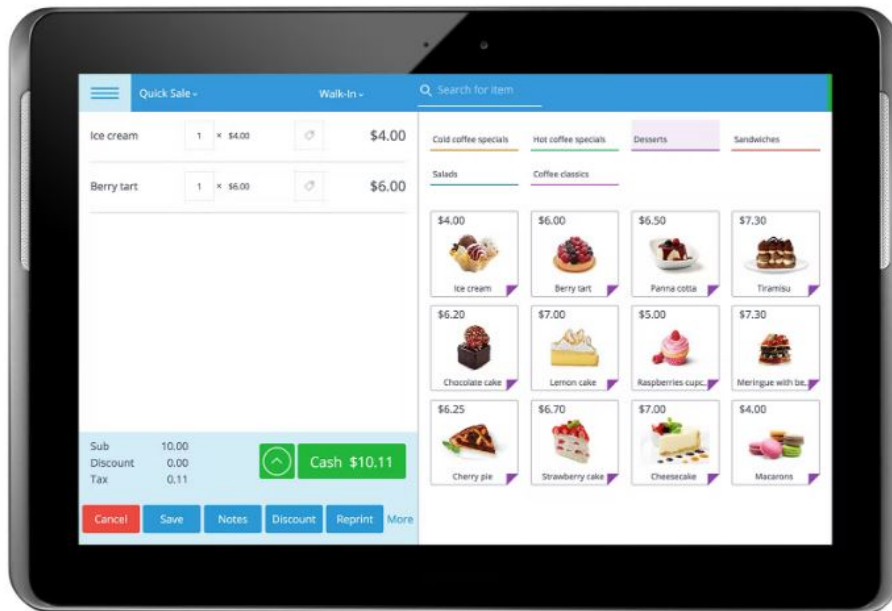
Quick Sale ▾ Walk-In ▾ Search for item

Ice cream 1 × $4.00 $4.00

Berry tart 1 × $6.00 $6.00

Cold coffee specials
Hot coffee specials
Desserts
Sandwiches
Salads
Coffee classics

$4.00 Ice cream
$6.00 Berry tart
$6.50 Panna cotta
$7.30 Tiramisu
$6.20 Chocolate cake
$7.00 Lemon cake
$5.00 Raspberries cupc...
$7.30 Meringue with be...
$6.25 Cherry pie
$6.70 Strawberry cake
$7.00 Cheesecake
$4.00 Macarons

Sub 10.00
Discount 0.00
Tax 0.11

Cash $10.11

Cancel Save Notes Discount Reprint More